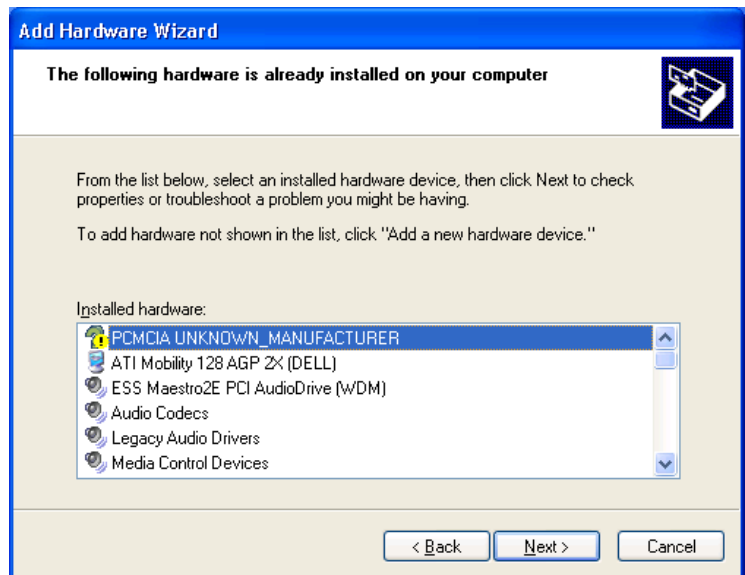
Add Hardware Wizard

The following hardware is already installed on your computer

From the list below, select an installed hardware device, then click Next to check properties or troubleshoot a problem you might be having.

To add hardware not shown in the list, click "Add a new hardware device."

Installed hardware:

PCMCIA UNKNOWN_MANUFACTURER
ATI Mobility 128 AGP 2X (DELL)
ESS Maestro2E PCI AudioDrive (WDM)
Audio Codecs
Legacy Audio Drivers
Media Control Devices

< Back
Next >
Cancel